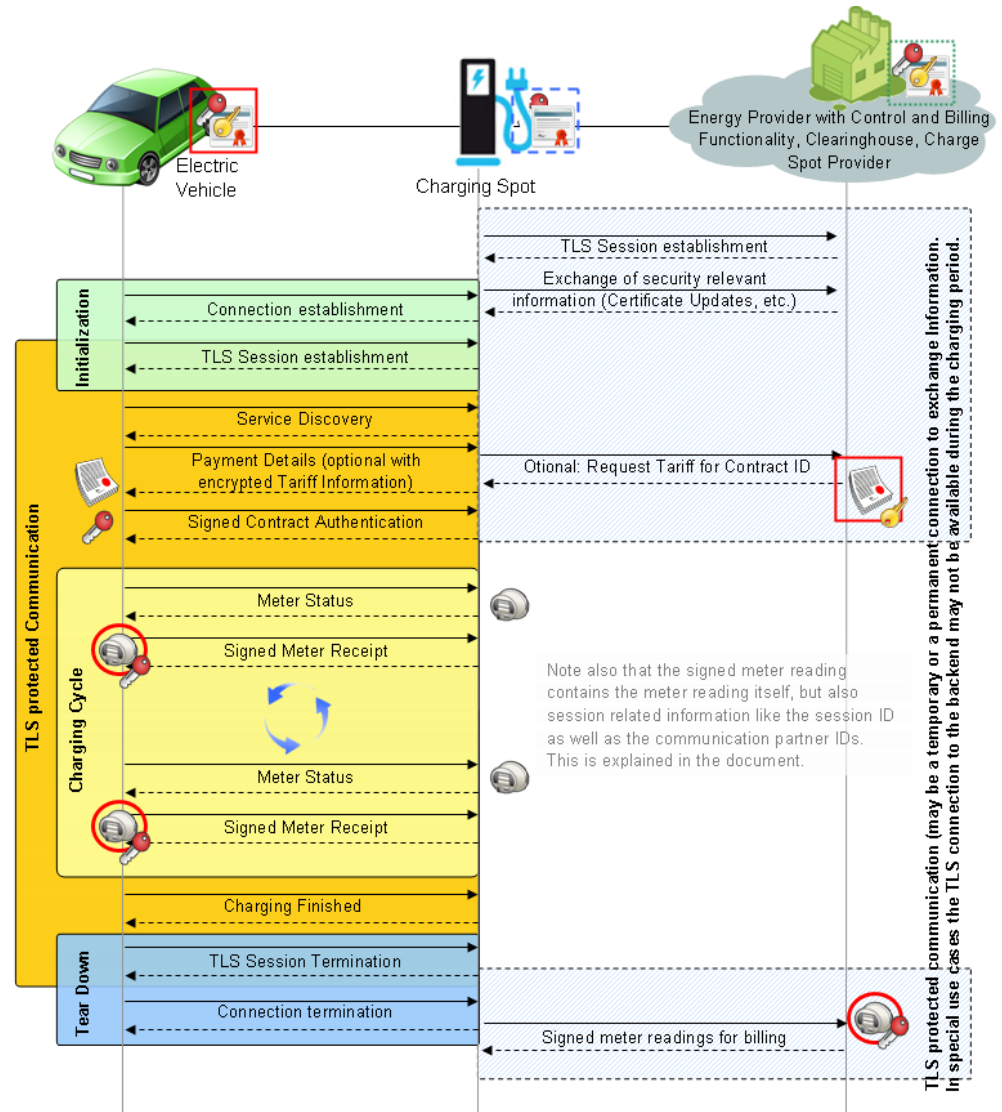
Electric Vehicle

Charging Spot

Energy Provider with Control and Billing Functionality, Clearinghouse, Charge Spot Provider

TLS Session establishment

Exchange of security relevant information (Certificate Updates, etc.)

Initialization

Connection establishment

TLS Session establishment

Service Discovery

Payment Details (optional with encrypted Tariff Information)

Otional: Request Tariff for Contract ID

Signed Contract Authentication

TLS protected Communication

Charging Cycle

Meter Status

Signed Meter Receipt

Note also that the signed meter reading contains the meter reading itself, but also session related information like the session ID as well as the communication partner IDs. This is explained in the document.

Meter Status

Signed Meter Receipt

Charging Finished

Tear Down

TLS Session Termination

Connection termination

Signed meter readings for billing

TLS protected communication (may be a temporary or a permanent connection to exchange Information. In special use cases the TLS connection to the backend may not be available during the charging period.